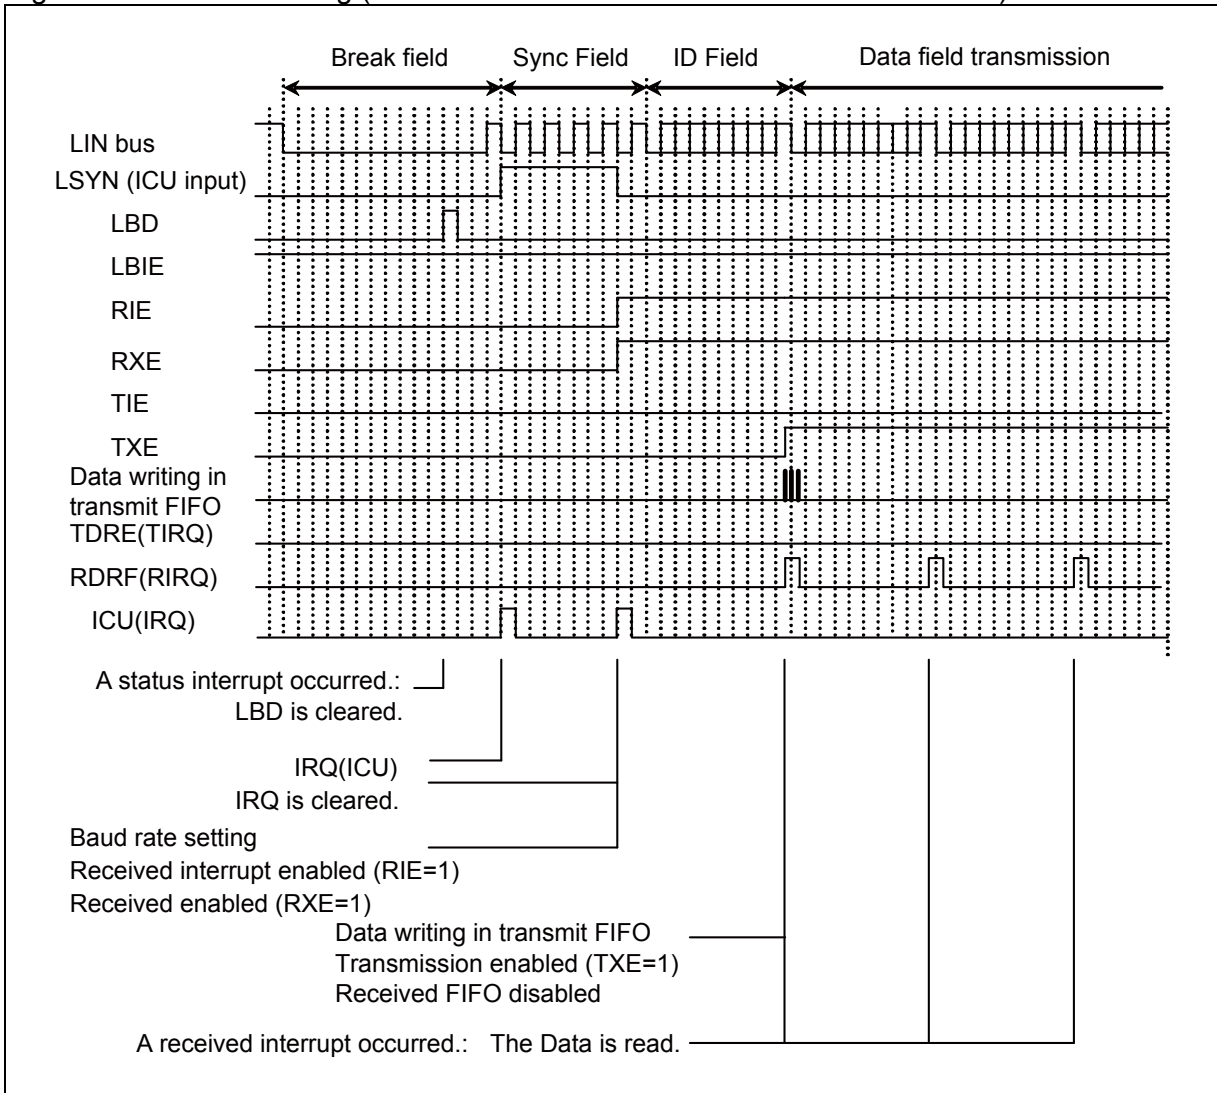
Break field

Sync Field

ID Field

Data field transmission

LIN bus

LSYN (ICU input)

LBD

LBIE

RIE

RXE

TIE

TXE

Data writing in transmit FIFO

TDRE(TIRQ)

RDRF(RIRQ)

ICU(IRQ)

A status interrupt occurred.:
LBD is cleared.

IRQ(ICU)
IRQ is cleared.

Baud rate setting
Received interrupt enabled (RIE=1)
Received enabled (RXE=1)

Data writing in transmit FIFO
Transmission enabled (TXE=1)
Received FIFO disabled

A received interrupt occurred.: The Data is read.